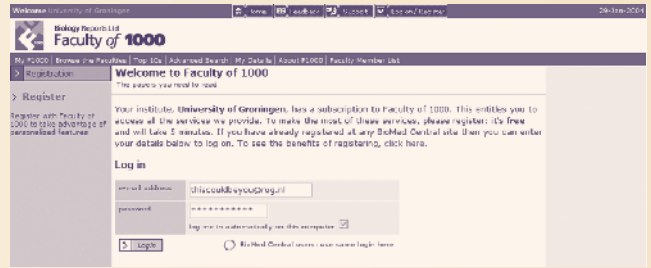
Welcome University of Groningen | Home | Feedback | Support | Log on / Register | 29-Jan-2004

Biology Reports Ltd
Faculty of 1000

My F1000 | Browse the Faculties | Top 10s | Advanced Search | My Details | About F1000 | Faculty Member List

> Registration

> Register

Register with Faculty of 1000 to take advantage of personalized features

Welcome to Faculty of 1000

The papers you need to read

Your institute, University of Groningen, has a subscription to Faculty of 1000. This entitles you to access all the services we provide. To make the most of these services, please register: it's free and will take 5 minutes. If you have already registered at any BioMed Central site then you can enter your details below to log on. To see the benefits of registering, click here.

Log in

| email address | thiscouldbeyou@rug.nl |
|---|---|
| password | ********** |

Log me in automatically on this computer

Log in

BioMed Central users - use same login here